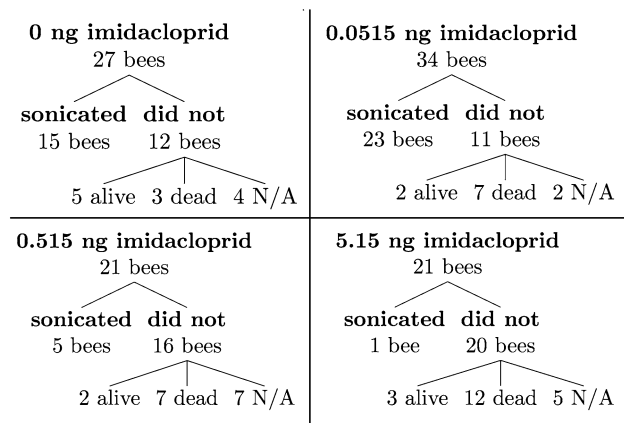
**0 ng imidacloprid**
27 bees
**sonicated** **did not**
15 bees 12 bees
5 alive 3 dead 4 N/A

**0.0515 ng imidacloprid**
34 bees
**sonicated** **did not**
23 bees 11 bees
2 alive 7 dead 2 N/A

**0.515 ng imidacloprid**
21 bees
**sonicated** **did not**
5 bees 16 bees
2 alive 7 dead 7 N/A

**5.15 ng imidacloprid**
21 bees
**sonicated** **did not**
1 bee 20 bees
3 alive 12 dead 5 N/A